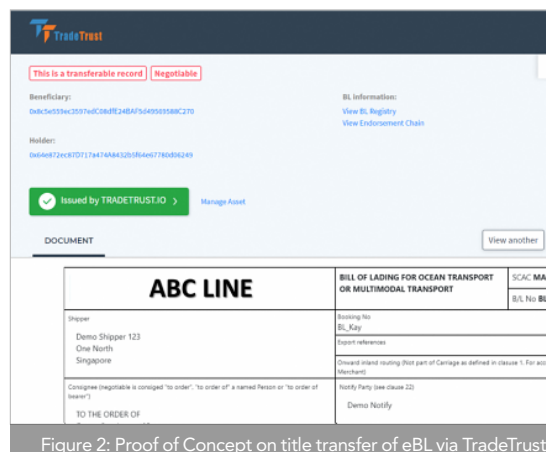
TradeTrust

This is a transferable record Negotiable

Beneficiary:
0x8c5e559ec3597edC08dfE24BAF5d49503588C270

Holder:
0x64e872ec87D717a474A8432b5f64e67780d06249

BL Information:
View BL Registry
View Endorsement Chain

Issued by TRADETRUST.IO >

Manage Asset

DOCUMENT

View another

ABC LINE

BILL OF LADING FOR OCEAN TRANSPORT OR MULTIMODAL TRANSPORT

SCAC MA

B/L No BL

Shipper
Demo Shipper 123
One North
Singapore

Booking No
BL_Kay

Export references

Onward inland routing (Not part of Carriage as defined in clause 1. For acc Merchant)

Consignee (negotiable is consiged "to order", "to order of" a named Person or "to order of bearer")

TO THE ORDER OF
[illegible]

Notify Party (see clause 22)
Demo Notify

Figure 2: Proof of Concept on title transfer of eBL via TradeTrust